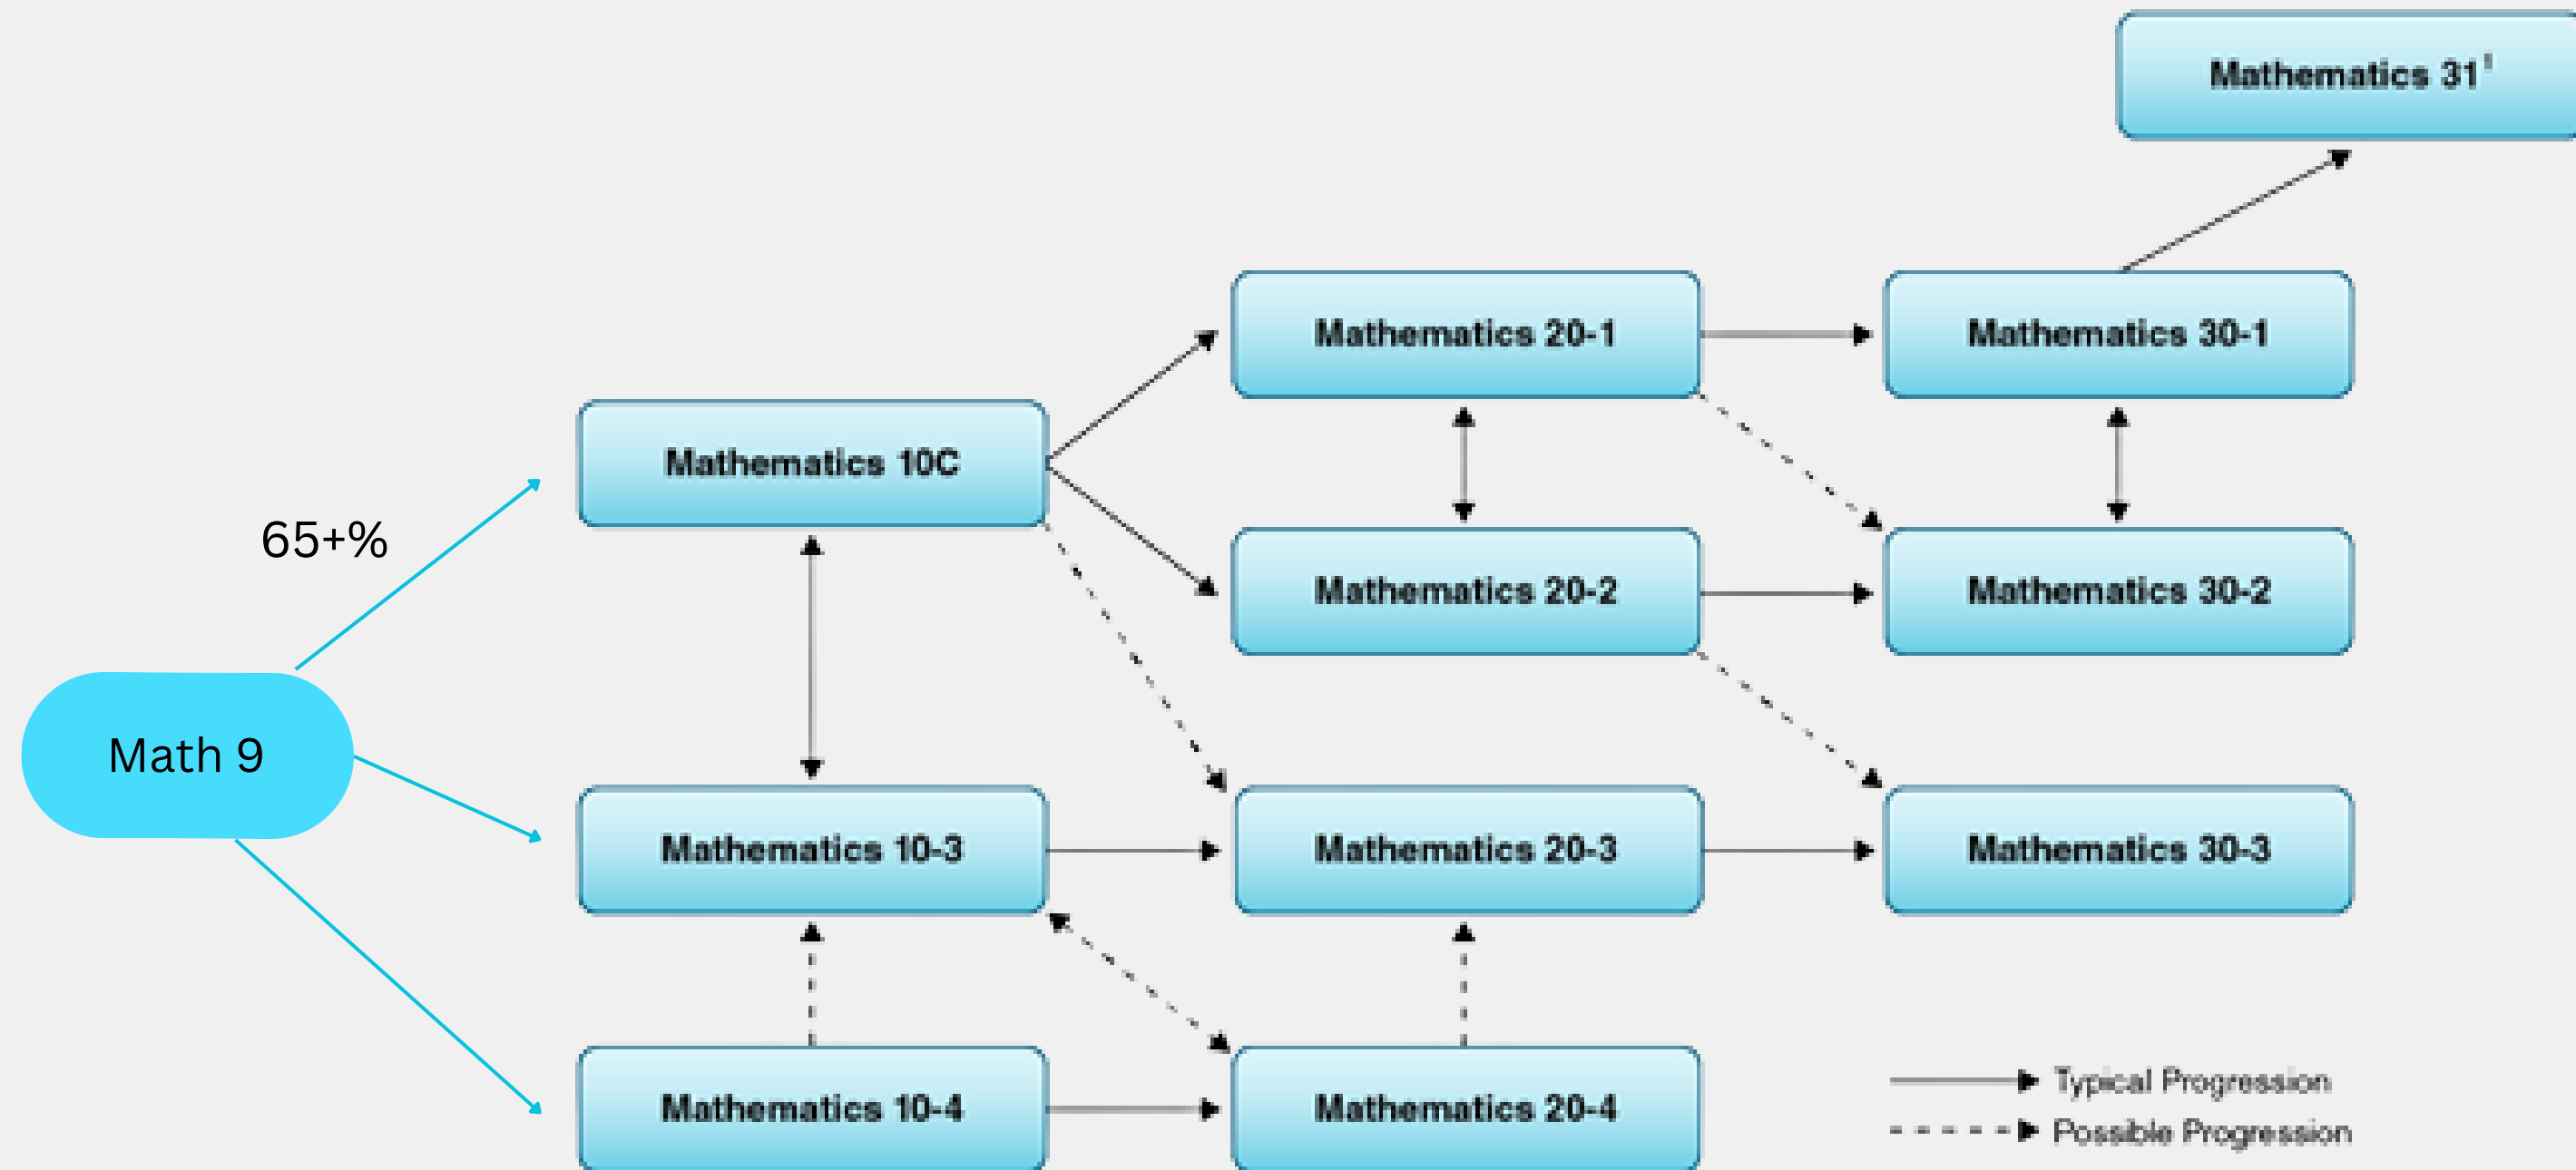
Mathematics $31^1$

Mathematics 20-1

Mathematics 30-1

Mathematics 10C

65+%

Mathematics 20-2

Mathematics 30-2

Math 9

Mathematics 10-3

Mathematics 20-3

Mathematics 30-3

Mathematics 10-4

Mathematics 20-4

Typical Progression

Possible Progression